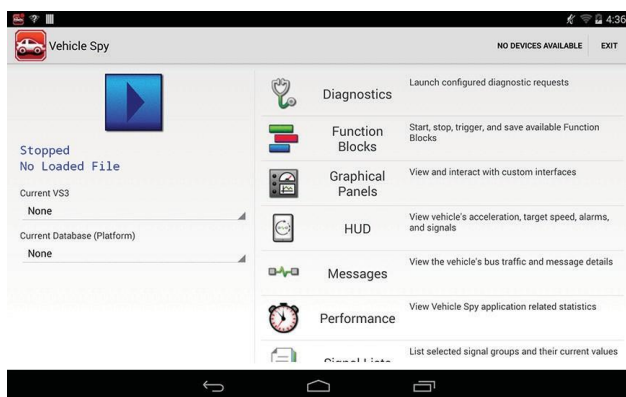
4:36

Vehicle Spy

NO DEVICES AVAILABLE EXIT

Stopped
No Loaded File

Current VS3

None

Current Database (Platform)

None

Diagnostics
Launch configured diagnostic requests

Function Blocks
Start, stop, trigger, and save available Function Blocks

Graphical Panels
View and interact with custom interfaces

HUD
View vehicle's acceleration, target speed, alarms, and signals

Messages
View the vehicle's bus traffic and message details

Performance
View Vehicle Spy application related statistics

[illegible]
List selected signal groups and their current values